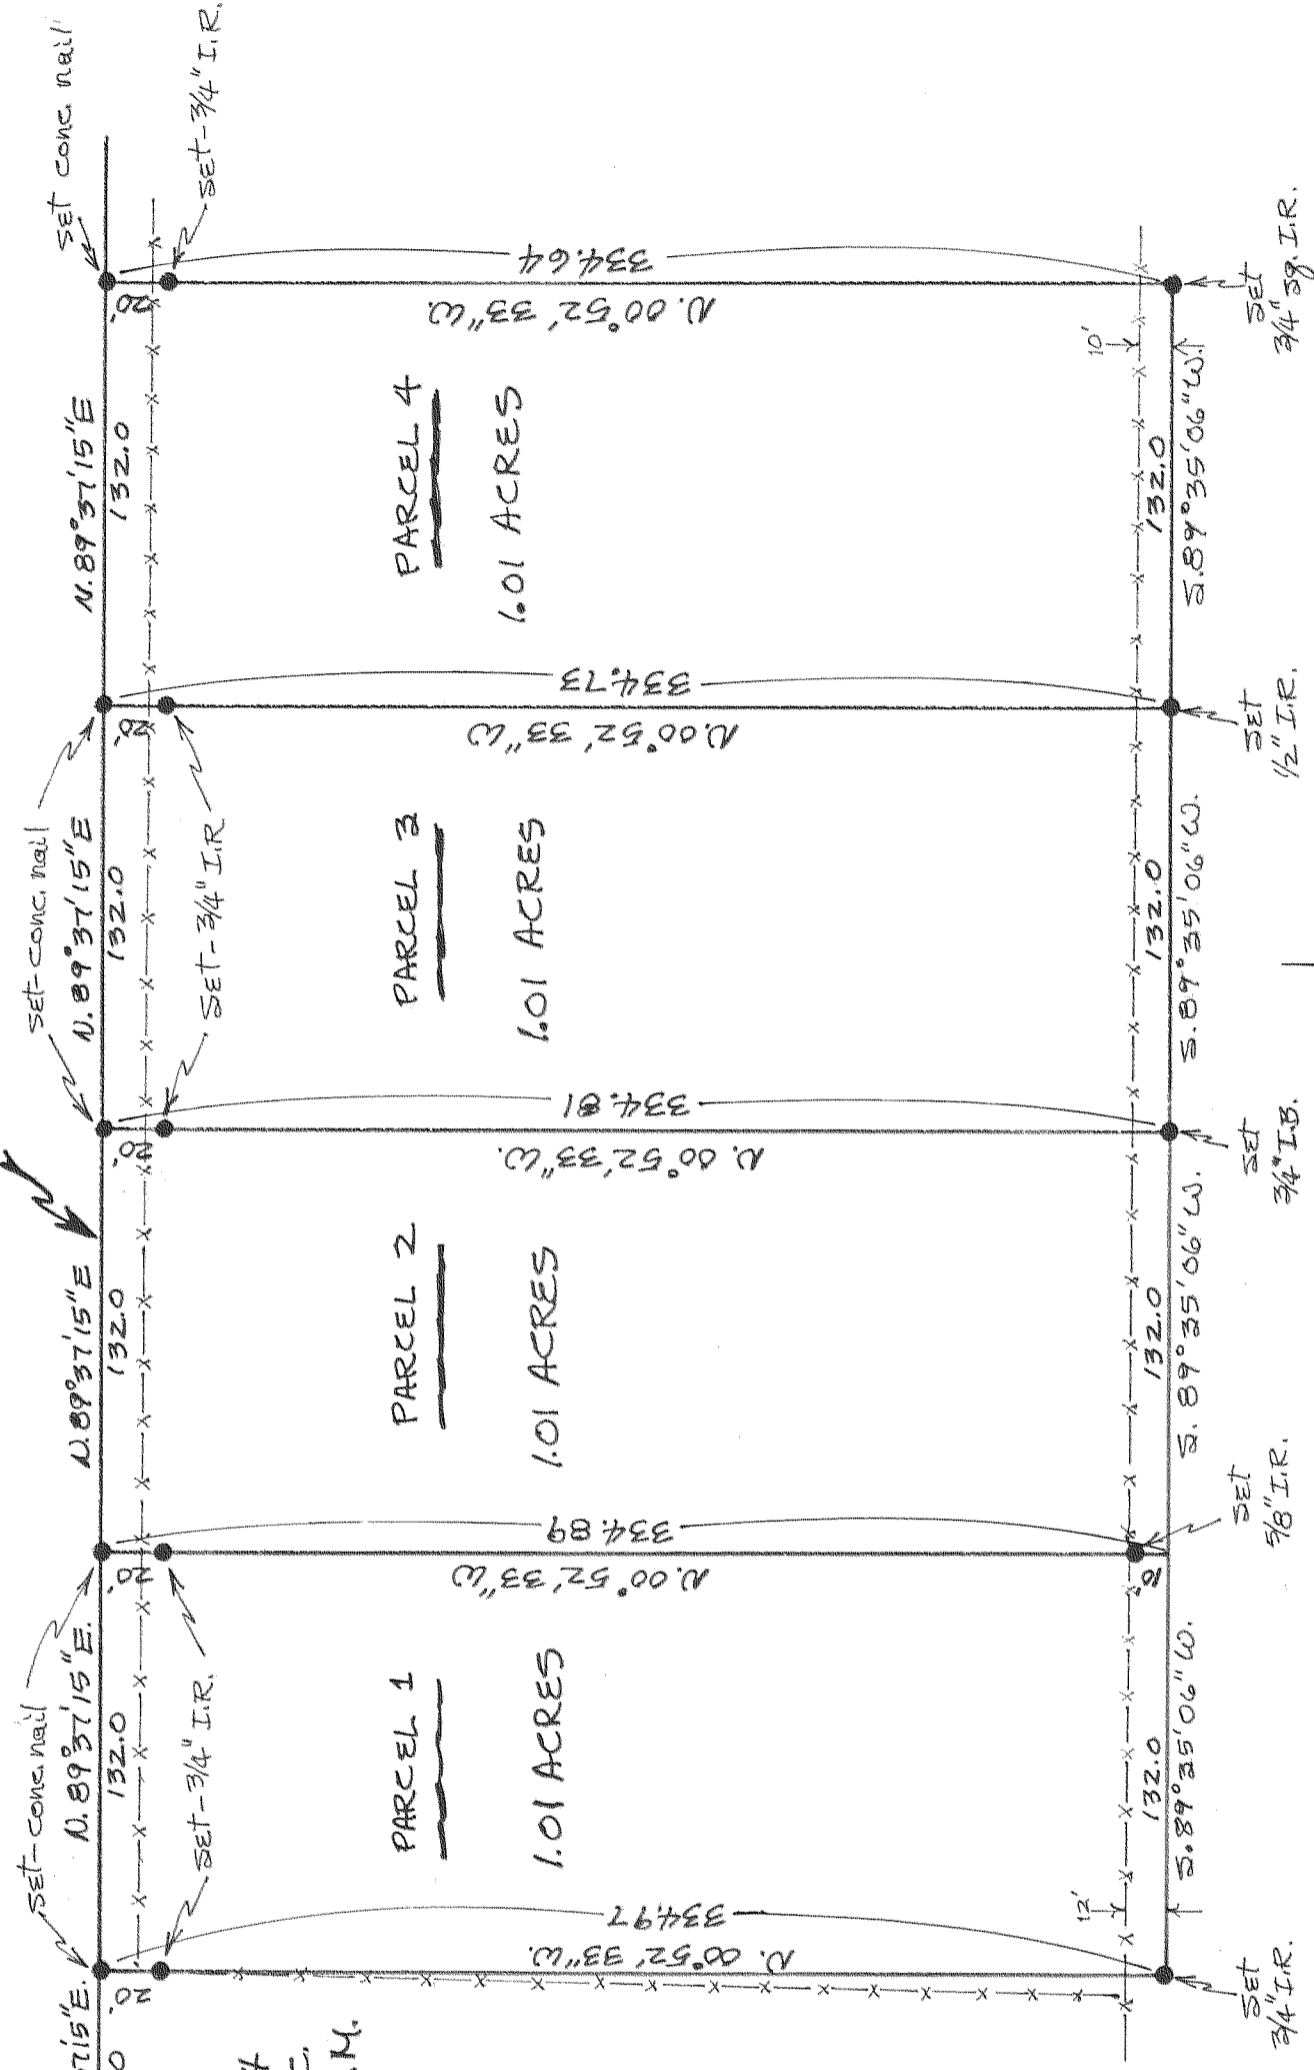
set conc. nail
set-3/4" I.R.
334.64
N.00°52'33"W.
20'
N.89°37'15"E
132.0
PARCEL 4
1.01 ACRES
10'
132.0
S.89°35'06"W.
set 3/4" sq. I.R.
334.73
N.00°52'33"W.
20'
set-conc. nail
N.89°37'15"E
132.0
set-3/4" I.R.
PARCEL 3
1.01 ACRES
132.0
S.89°35'06"W.
set 1/2" I.R.
334.81
N.00°52'33"W.
20'
N.89°37'15"E
132.0
PARCEL 2
1.01 ACRES
132.0
S.89°35'06"W.
set 3/4" I.B.
334.89
N.00°52'33"W
20'
set-conc. nail
N.89°37'15"E.
132.0
set-3/4" I.R.
PARCEL 1
1.01 ACRES
20'
132.0
S.89°35'06"W.
set 5/8" I.R.
334.97
N.00°52'33"W.
20'
12'
15"E.
set 3/4" I.R.
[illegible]